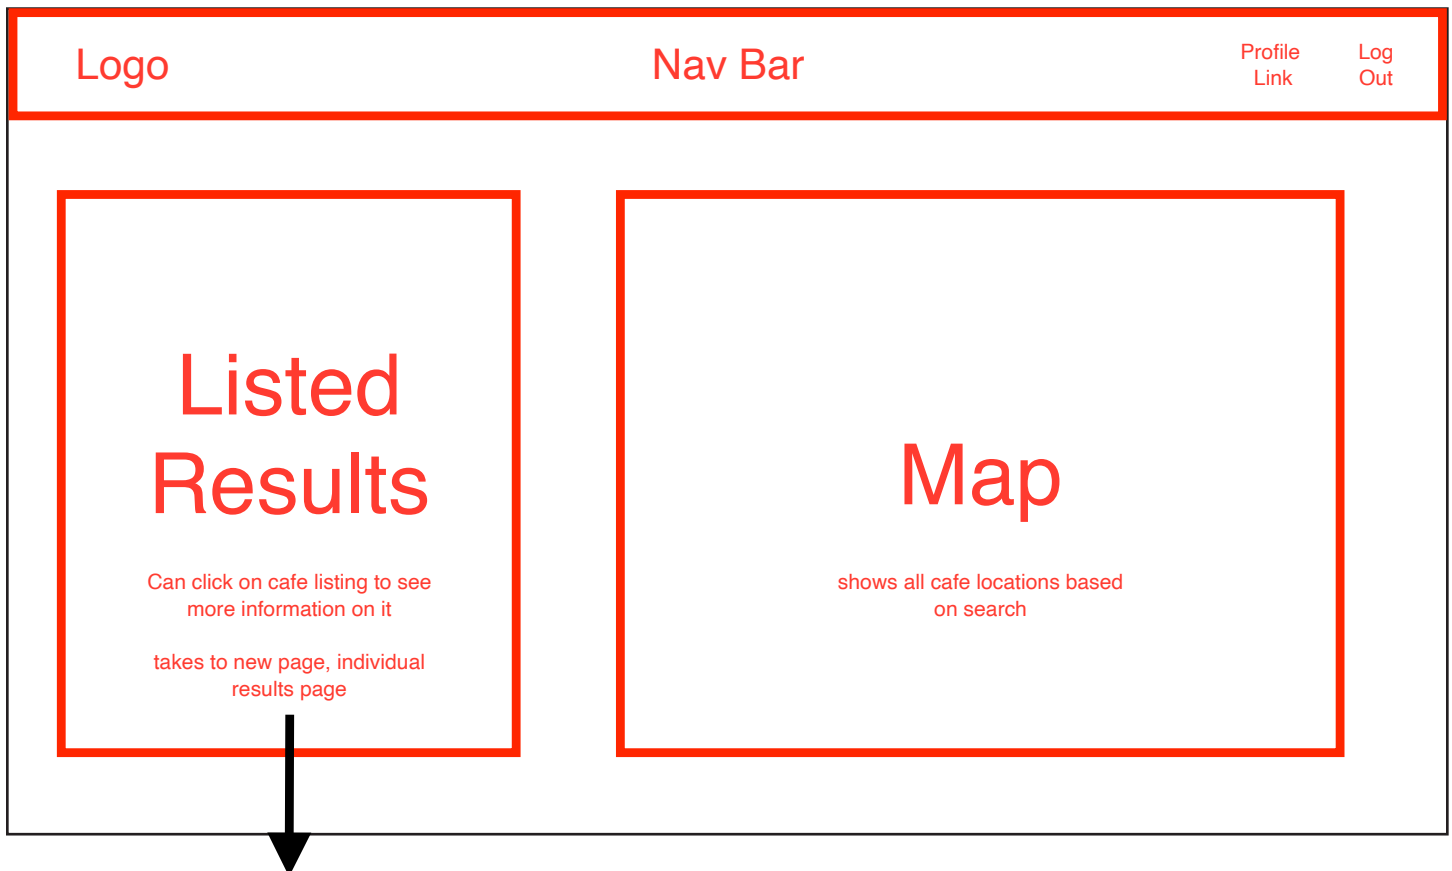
Logo

Nav Bar

Profile Link

Log Out

Listed Results

Can click on cafe listing to see more information on it

takes to new page, individual results page

Map

shows all cafe locations based on search